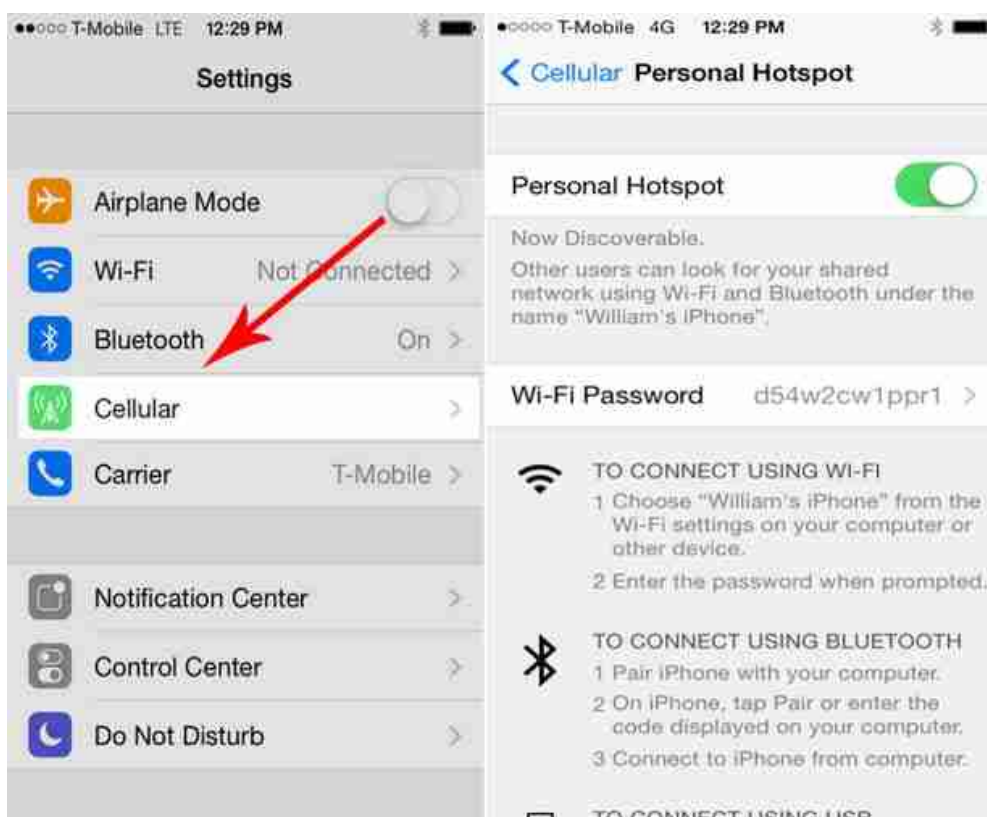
●●○○○ T-Mobile LTE 12:29 PM

Settings

Airplane Mode

Wi-Fi Not Connected >

Bluetooth On >

Cellular >

Carrier T-Mobile >

Notification Center >

Control Center >

Do Not Disturb >

●○○○○ T-Mobile 4G 12:29 PM

< Cellular Personal Hotspot

Personal Hotspot

Now Discoverable.
Other users can look for your shared network using Wi-Fi and Bluetooth under the name "William's iPhone".

Wi-Fi Password d54w2cw1ppr1 >

TO CONNECT USING WI-FI
1 Choose "William's iPhone" from the Wi-Fi settings on your computer or other device.
2 Enter the password when prompted.

TO CONNECT USING BLUETOOTH
1 Pair iPhone with your computer.
2 On iPhone, tap Pair or enter the code displayed on your computer.
3 Connect to iPhone from computer.

TO CONNECT USING USB